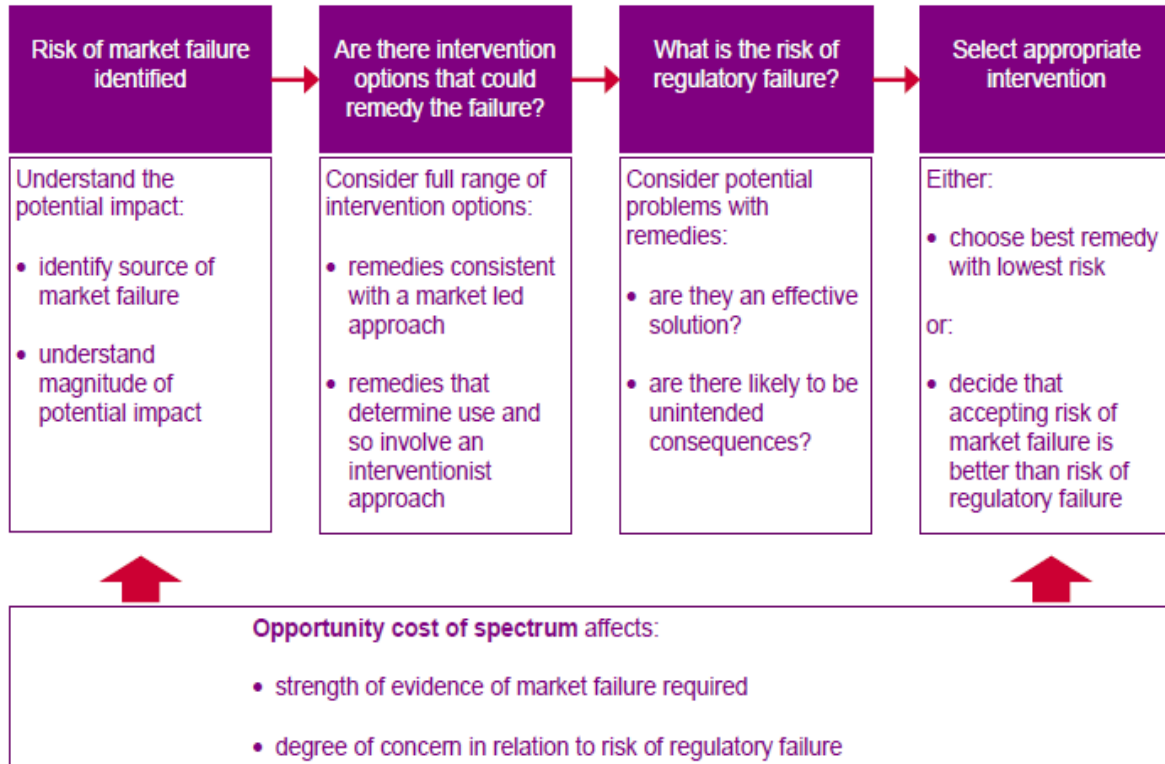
Risk of market failure identified

Understand the potential impact:

• identify source of market failure

• understand magnitude of potential impact

Are there intervention options that could remedy the failure?

Consider full range of intervention options:

• remedies consistent with a market led approach

• remedies that determine use and so involve an interventionist approach

What is the risk of regulatory failure?

Consider potential problems with remedies:

• are they an effective solution?

• are there likely to be unintended consequences?

Select appropriate intervention

Either:

• choose best remedy with lowest risk

or:

• decide that accepting risk of market failure is better than risk of regulatory failure

Opportunity cost of spectrum affects:

• strength of evidence of market failure required

• degree of concern in relation to risk of regulatory failure